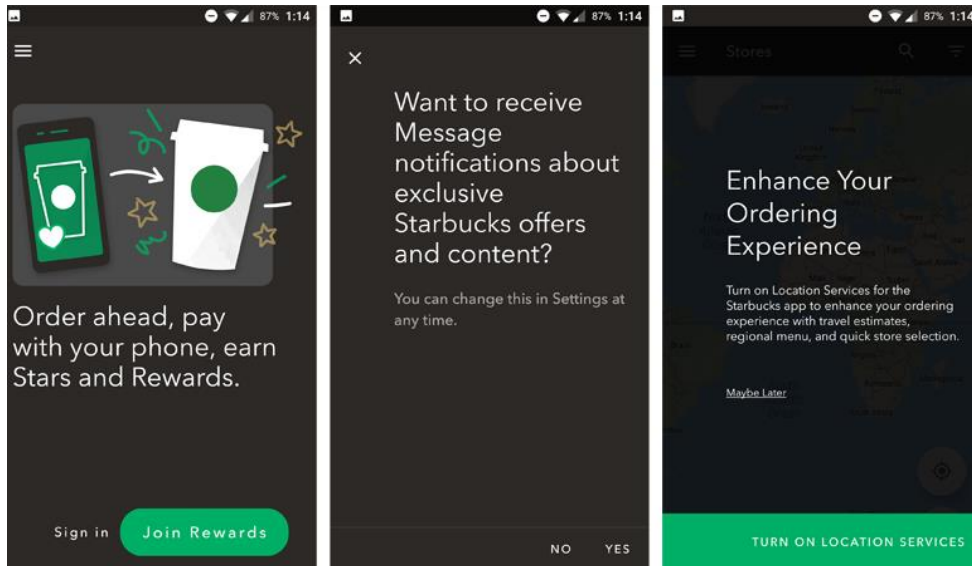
87% 1:14

Order ahead, pay with your phone, earn Stars and Rewards.

Sign in
Join Rewards

87% 1:14

×

Want to receive Message notifications about exclusive Starbucks offers and content?

You can change this in Settings at any time.

NO
YES

87% 1:14

Stores

Enhance Your Ordering Experience

Turn on Location Services for the Starbucks app to enhance your ordering experience with travel estimates, regional menu, and quick store selection.

Maybe Later

TURN ON LOCATION SERVICES